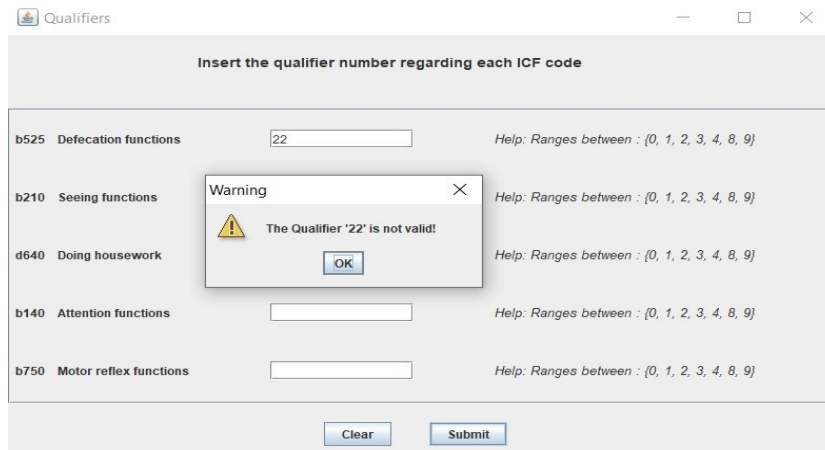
Qualifiers

Insert the qualifier number regarding each ICF code

b525 Defecation functions | 22 | Help: Ranges between : {0, 1, 2, 3, 4, 8, 9}

b210 Seeing functions | Help: Ranges between : {0, 1, 2, 3, 4, 8, 9}

Warning

The Qualifier '22' is not valid!

OK

d640 Doing housework | Help: Ranges between : {0, 1, 2, 3, 4, 8, 9}

b140 Attention functions | Help: Ranges between : {0, 1, 2, 3, 4, 8, 9}

b750 Motor reflex functions | Help: Ranges between : {0, 1, 2, 3, 4, 8, 9}

Clear Submit